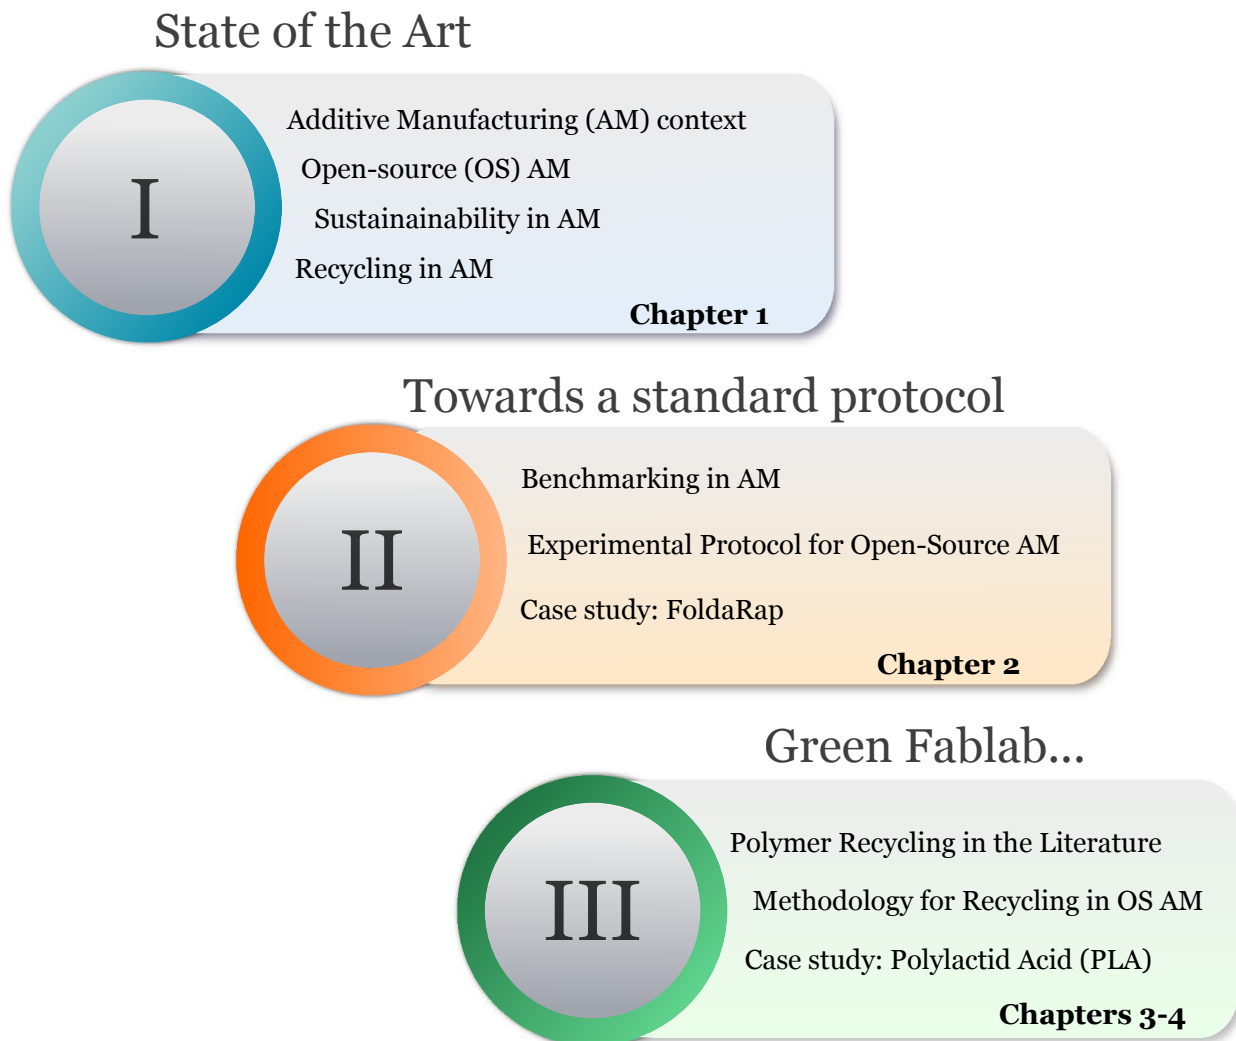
State of the Art

I

Additive Manufacturing (AM) context

Open-source (OS) AM

Sustainability in AM

Recycling in AM

Chapter 1

Towards a standard protocol

II

Benchmarking in AM

Experimental Protocol for Open-Source AM

Case study: FoldaRap

Chapter 2

Green Fablab...

III

Polymer Recycling in the Literature

Methodology for Recycling in OS AM

Case study: Polylactid Acid (PLA)

Chapters 3-4